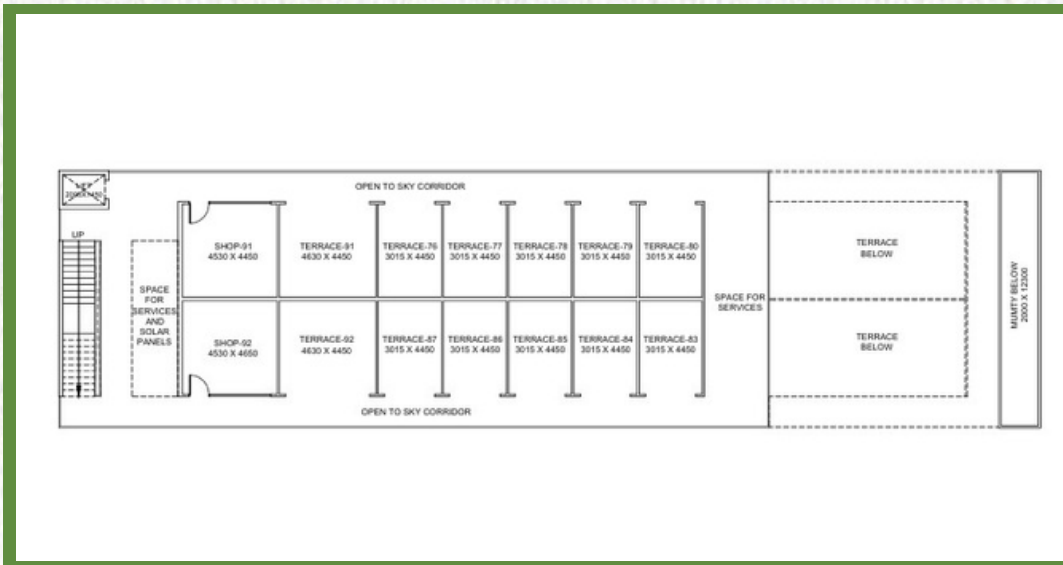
LIFT
2000 X 1450

OPEN TO SKY CORRIDOR

UP

SPACE FOR SERVICES AND SOLAR PANELS

SHOP-91
4530 X 4450

TERRACE-91
4630 X 4450

TERRACE-76
3015 X 4450

TERRACE-77
3015 X 4450

TERRACE-78
3015 X 4450

TERRACE-79
3015 X 4450

TERRACE-80
3015 X 4450

SHOP-92
4530 X 4650

TERRACE-92
4630 X 4450

TERRACE-87
3015 X 4450

TERRACE-86
3015 X 4450

TERRACE-85
3015 X 4450

TERRACE-84
3015 X 4450

TERRACE-83
3015 X 4450

SPACE FOR SERVICES

OPEN TO SKY CORRIDOR

TERRACE BELOW

TERRACE BELOW

MUMTY BELOW
2000 X 12300